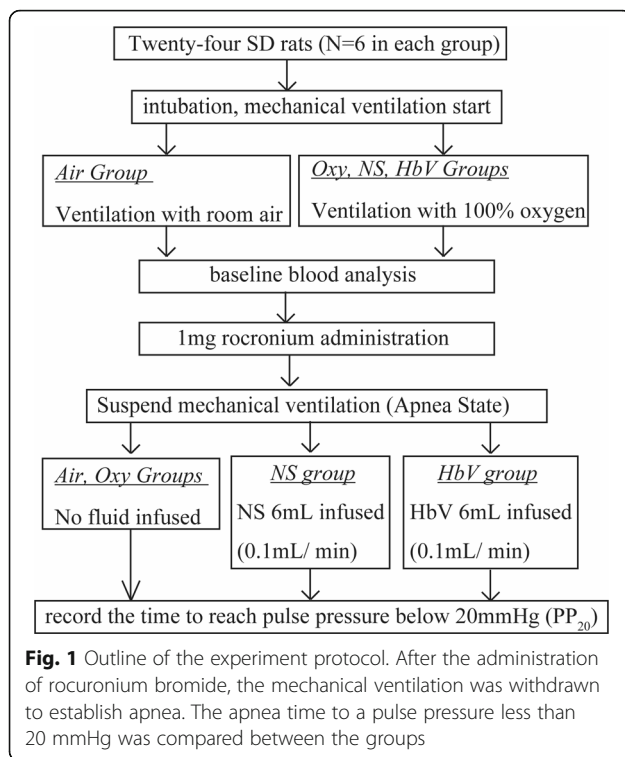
Twenty-four SD rats (N=6 in each group)

intubation, mechanical ventilation start

Air Group

Ventilation with room air

Oxy, NS, HbV Groups

Ventilation with 100% oxygen

baseline blood analysis

1mg rocronium administration

Suspend mechanical ventilation (Apnea State)

Air, Oxy Groups

No fluid infused

NS group

NS 6mL infused (0.1mL/ min)

HbV group

HbV 6mL infused (0.1mL/ min)

record the time to reach pulse pressure below 20mmHg ($PP_{20}$)

**Fig. 1** Outline of the experiment protocol. After the administration of rocuronium bromide, the mechanical ventilation was withdrawn to establish apnea. The apnea time to a pulse pressure less than 20 mmHg was compared between the groups